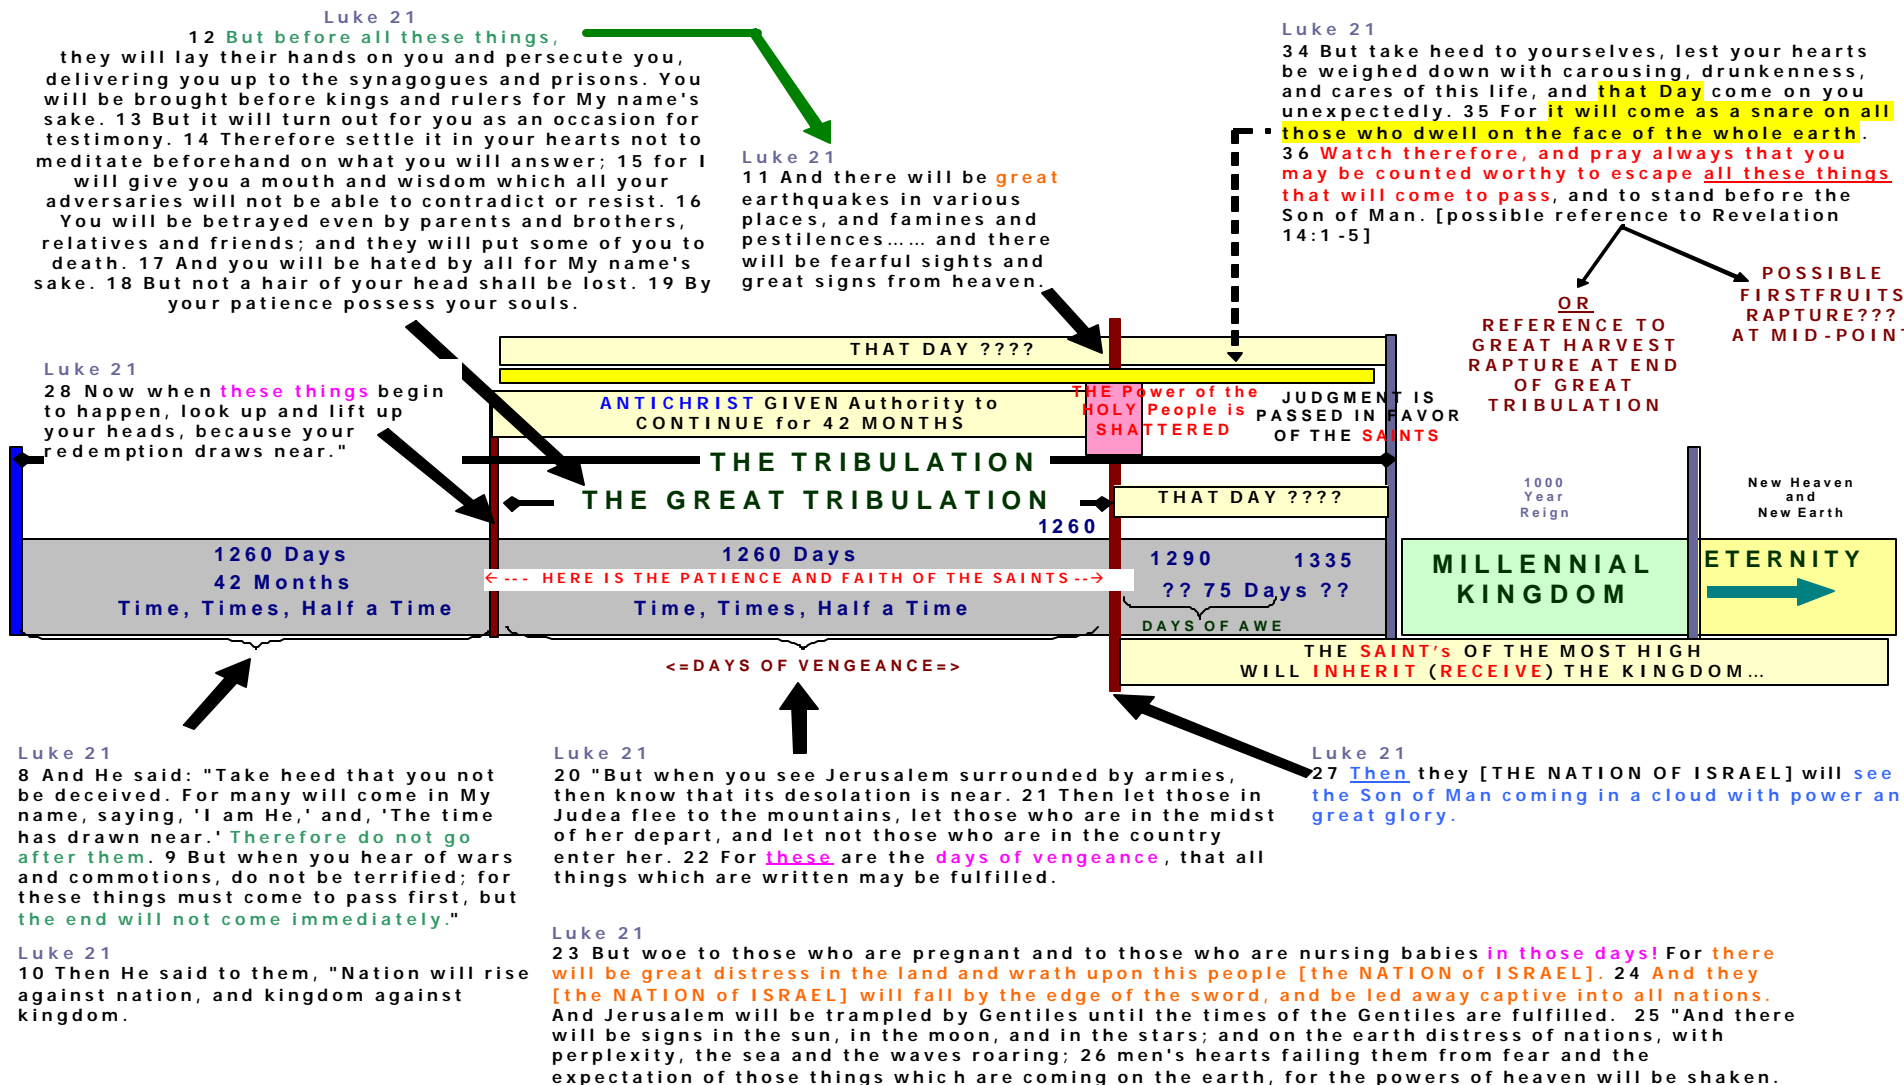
Luke 21
12 But before all these things, they will lay their hands on you and persecute you, delivering you up to the synagogues and prisons. You will be brought before kings and rulers for My name's sake. 13 But it will turn out for you as an occasion for testimony. 14 Therefore settle it in your hearts not to meditate beforehand on what you will answer; 15 for I will give you a mouth and wisdom which all your adversaries will not be able to contradict or resist. 16 You will be betrayed even by parents and brothers, relatives and friends; and they will put some of you to death. 17 And you will be hated by all for My name's sake. 18 But not a hair of your head shall be lost. 19 By your patience possess your souls.

Luke 21
11 And there will be great earthquakes in various places, and famines and pestilences…… and there will be fearful sights and great signs from heaven.

Luke 21
34 But take heed to yourselves, lest your hearts be weighed down with carousing, drunkenness, and cares of this life, and that Day come on you unexpectedly. 35 For it will come as a snare on all those who dwell on the face of the whole earth. 36 Watch therefore, and pray always that you may be counted worthy to escape all these things that will come to pass, and to stand before the Son of Man. [possible reference to Revelation 14:1-5]

OR
REFERENCE TO GREAT HARVEST RAPTURE AT END OF GREAT TRIBULATION

POSSIBLE FIRSTFRUITS RAPTURE??? AT MID-POINT

Luke 21
28 Now when these things begin to happen, look up and lift up your heads, because your redemption draws near."

THAT DAY ????

ANTICHRIST GIVEN Authority to CONTINUE for 42 MONTHS

THE Power of the HOLY People is SHATTERED

JUDGMENT IS PASSED IN FAVOR OF THE SAINTS

THE TRIBULATION

THE GREAT TRIBULATION

THAT DAY ????

1260

1000 Year Reign

New Heaven and New Earth

1260 Days
42 Months
Time, Times, Half a Time

1260 Days
←--- HERE IS THE PATIENCE AND FAITH OF THE SAINTS --→
Time, Times, Half a Time

1290 1335
?? 75 Days ??
DAYS OF AWE

MILLENNIAL KINGDOM

ETERNITY

THE SAINT's OF THE MOST HIGH WILL INHERIT (RECEIVE) THE KINGDOM…

<=DAYS OF VENGEANCE=>

Luke 21
8 And He said: "Take heed that you not be deceived. For many will come in My name, saying, 'I am He,' and, 'The time has drawn near.' Therefore do not go after them. 9 But when you hear of wars and commotions, do not be terrified; for these things must come to pass first, but the end will not come immediately."

Luke 21
10 Then He said to them, "Nation will rise against nation, and kingdom against kingdom.

Luke 21
20 "But when you see Jerusalem surrounded by armies, then know that its desolation is near. 21 Then let those in Judea flee to the mountains, let those who are in the midst of her depart, and let not those who are in the country enter her. 22 For these are the days of vengeance, that all things which are written may be fulfilled.

Luke 21
27 Then they [THE NATION OF ISRAEL] will see the Son of Man coming in a cloud with power an great glory.

Luke 21
23 But woe to those who are pregnant and to those who are nursing babies in those days! For there will be great distress in the land and wrath upon this people [the NATION of ISRAEL]. 24 And they [the NATION of ISRAEL] will fall by the edge of the sword, and be led away captive into all nations. And Jerusalem will be trampled by Gentiles until the times of the Gentiles are fulfilled. 25 "And there will be signs in the sun, in the moon, and in the stars; and on the earth distress of nations, with perplexity, the sea and the waves roaring; 26 men's hearts failing them from fear and the expectation of those things which are coming on the earth, for the powers of heaven will be shaken.